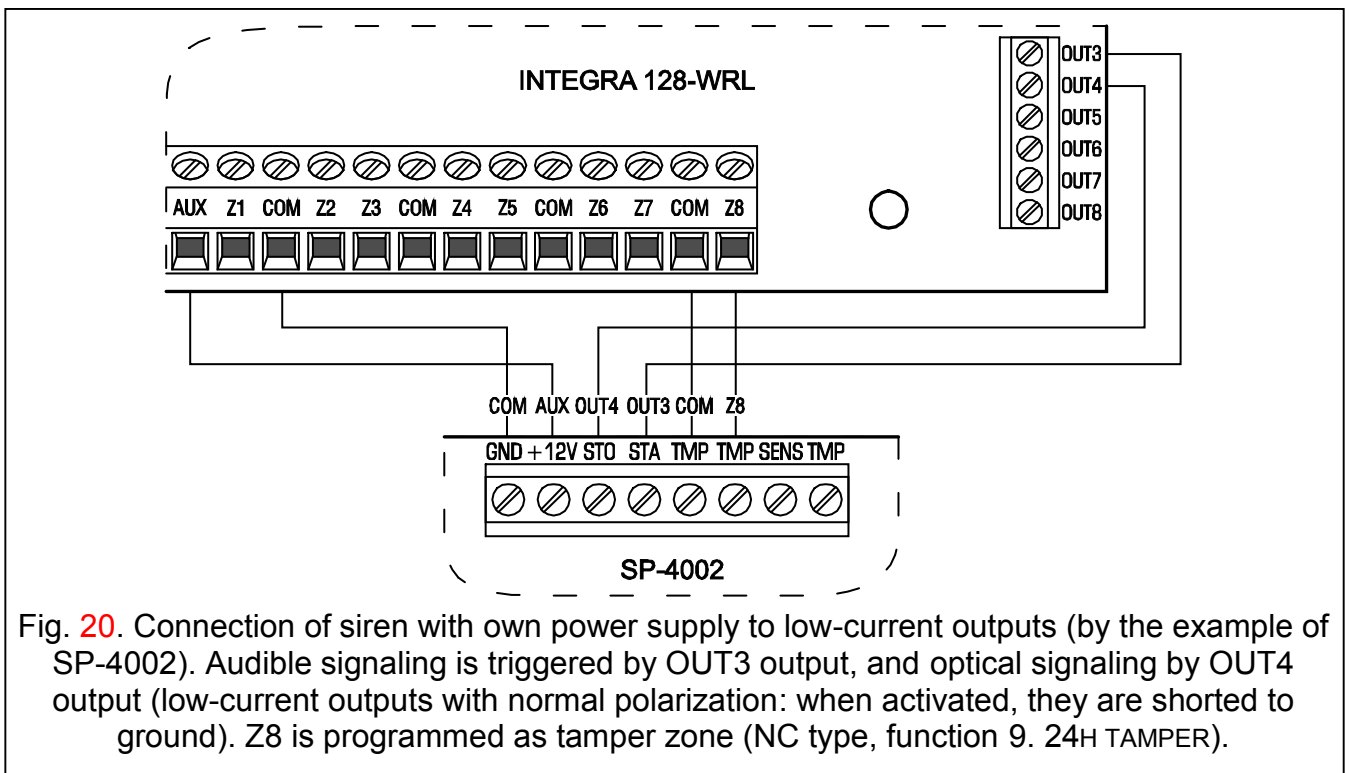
INTEGRA 128-WRL

OUT3
OUT4
OUT5
OUT6
OUT7
OUT8

AUX Z1 COM Z2 Z3 COM Z4 Z5 COM Z6 Z7 COM Z8

COM AUX OUT4 OUT3 COM Z8

GND +12V STO STA TMP TMP SENS TMP

SP-4002

Fig. 20. Connection of siren with own power supply to low-current outputs (by the example of SP-4002). Audible signaling is triggered by OUT3 output, and optical signaling by OUT4 output (low-current outputs with normal polarization: when activated, they are shorted to ground). Z8 is programmed as tamper zone (NC type, function 9. 24H TAMPER).